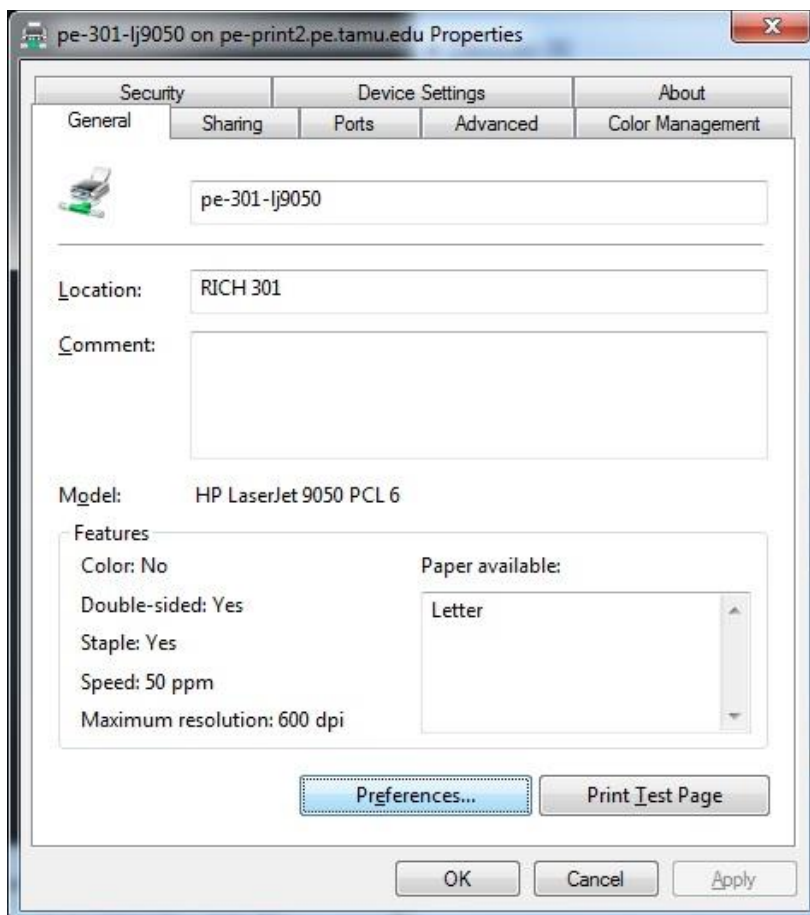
pe-301-lj9050 on pe-print2.pe.tamu.edu Properties

Security
Device Settings
About
General
Sharing
Ports
Advanced
Color Management

pe-301-lj9050

Location: RICH 301

Comment:

Model: HP LaserJet 9050 PCL 6

Features
Color: No
Double-sided: Yes
Staple: Yes
Speed: 50 ppm
Maximum resolution: 600 dpi

Paper available:
Letter

Preferences...
Print Test Page

OK
Cancel
Apply